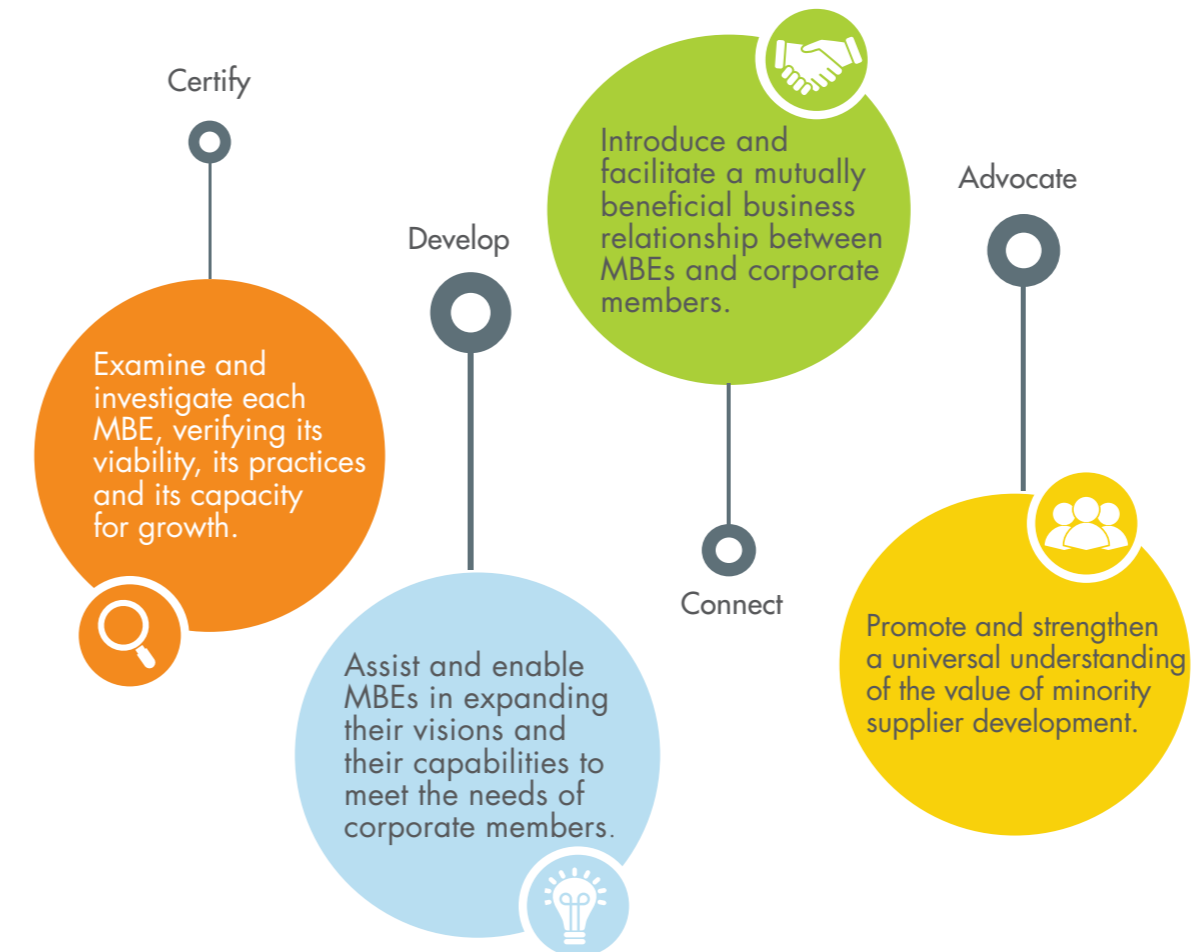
Certify

Examine and investigate each MBE, verifying its viability, its practices and its capacity for growth.

Develop

Assist and enable MBEs in expanding their visions and their capabilities to meet the needs of corporate members.

Introduce and facilitate a mutually beneficial business relationship between MBEs and corporate members.

Connect

Advocate

Promote and strengthen a universal understanding of the value of minority supplier development.